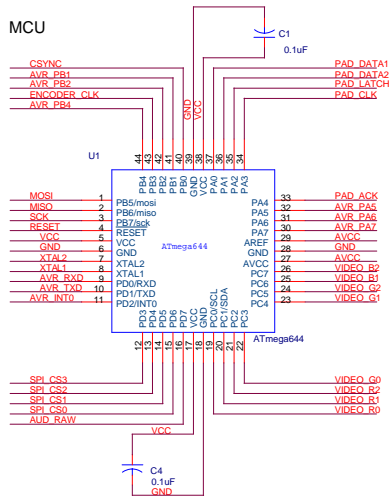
MCU

C1
0.1uF

CSYNC
AVR_PB1
AVR_PB2
ENCODER_CLK
AVR_PB4

PAD_DATA1
PAD_DATA2
PAD_LATCH
PAD_CLK

GND
VCC

U1

44 43 42 41 40 39 38 37 36 35 34

PB4 PB3 PB2 PB1 PB0 VCC GND PA0 PA1 PA2 PA3

MOSI 1 PB5/mosi
MISO 2 PB6/miso
SCK 3 PB7/sck
RESET 4 RESET
VCC 5 VCC
GND 6 GND
XTAL2 7 XTAL2
XTAL1 8 XTAL1
AVR_RXD 9 PD0/RXD
AVR_TXD 10 PD1/TXD
AVR_INT0 11 PD2/INT0

ATmega644

PA4 33 PAD_ACK
PA5 32 AVR_PA5
PA6 31 AVR_PA6
PA7 30 AVR_PA7
AREF 29 AVCC
GND 28 GND
AVCC 27 AVCC
PC7 26 VIDEO_B2
PC6 25 VIDEO_B1
PC5 24 VIDEO_G2
PC4 23 VIDEO_G1

PD3 PD4 PD5 PD6 PD7 VCC GND PC0/SCL PC1/SDA PC2 PC3

12 13 14 15 16 17 18 19 20 21 22

ATmega644

SPI_CS3
SPI_CS2
SPI_CS1
SPI_CS0
AUD_RAW

VIDEO_G0
VIDEO_R2
VIDEO_R1
VIDEO_R0

VCC

C4
0.1uF
GND